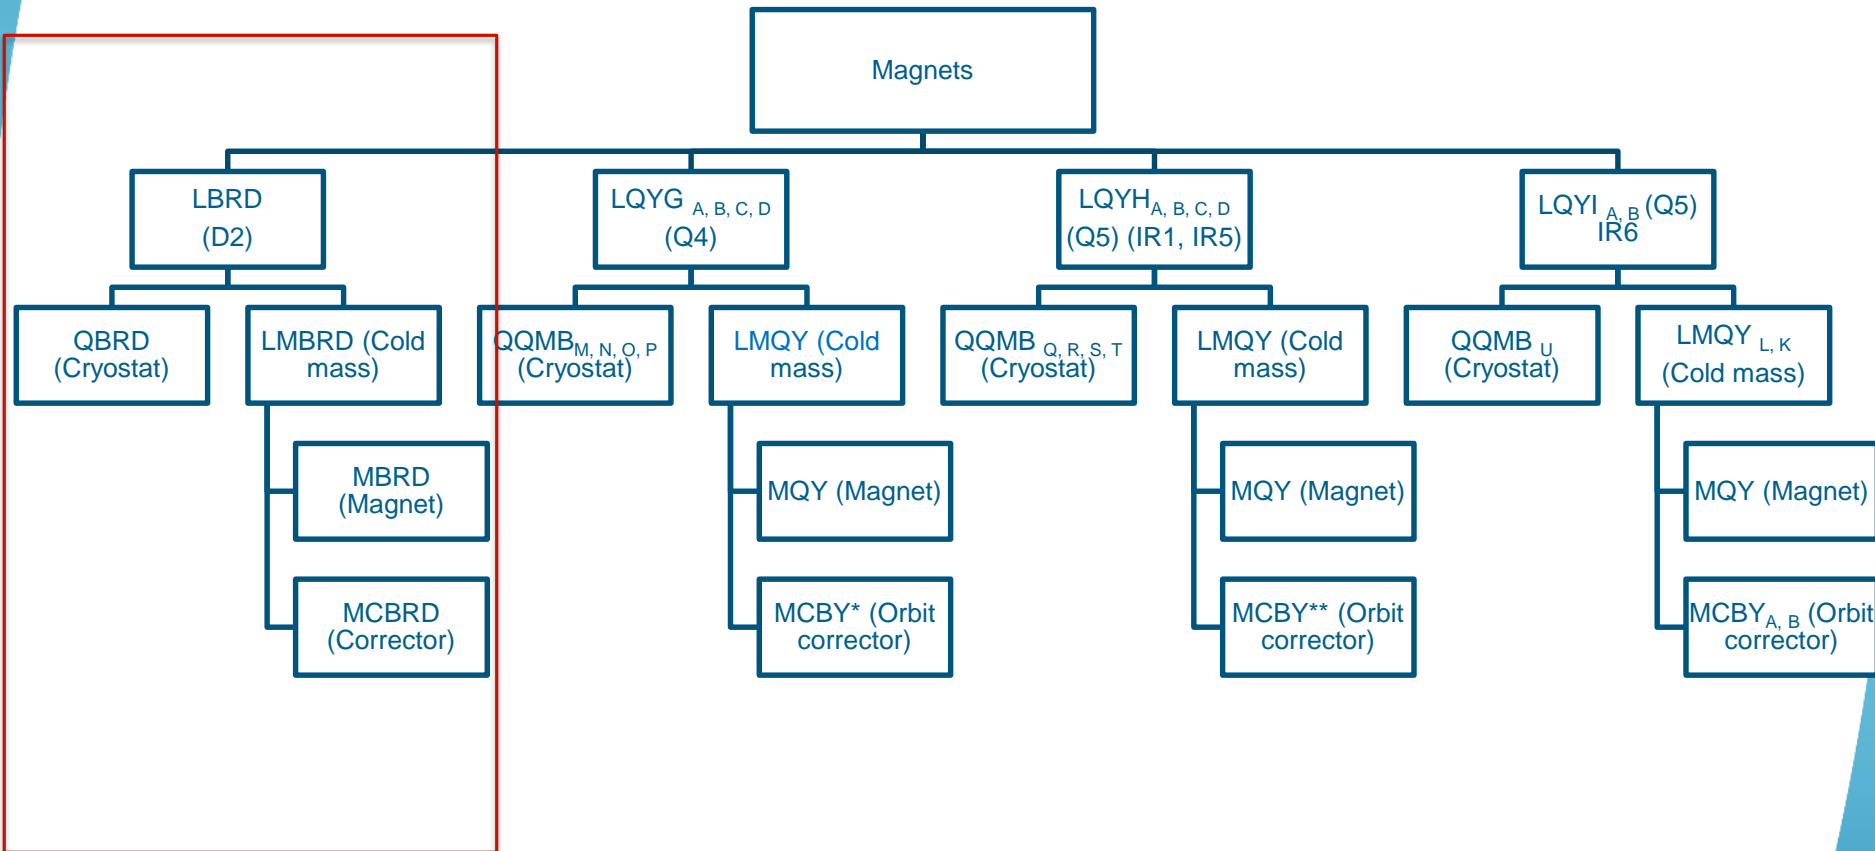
Magnets

LBRD (D2)

QBRD (Cryostat)

LMBRD (Cold mass)

MBRD (Magnet)

MCBRD (Corrector)

LQYG $_{A, B, C, D}$ (Q4)

QQMB$_{M, N, O, P}$ (Cryostat)

LMQY (Cold mass)

MQY (Magnet)

MCBY* (Orbit corrector)

LQYH$_{A, B, C, D}$ (Q5) (IR1, IR5)

QQMB $_{Q, R, S, T}$ (Cryostat)

LMQY (Cold mass)

MQY (Magnet)

MCBY** (Orbit corrector)

LQYI $_{A, B}$ (Q5) IR6

QQMB $_{U}$ (Cryostat)

LMQY $_{L, K}$ (Cold mass)

MQY (Magnet)

MCBY$_{A, B}$ (Orbit corrector)